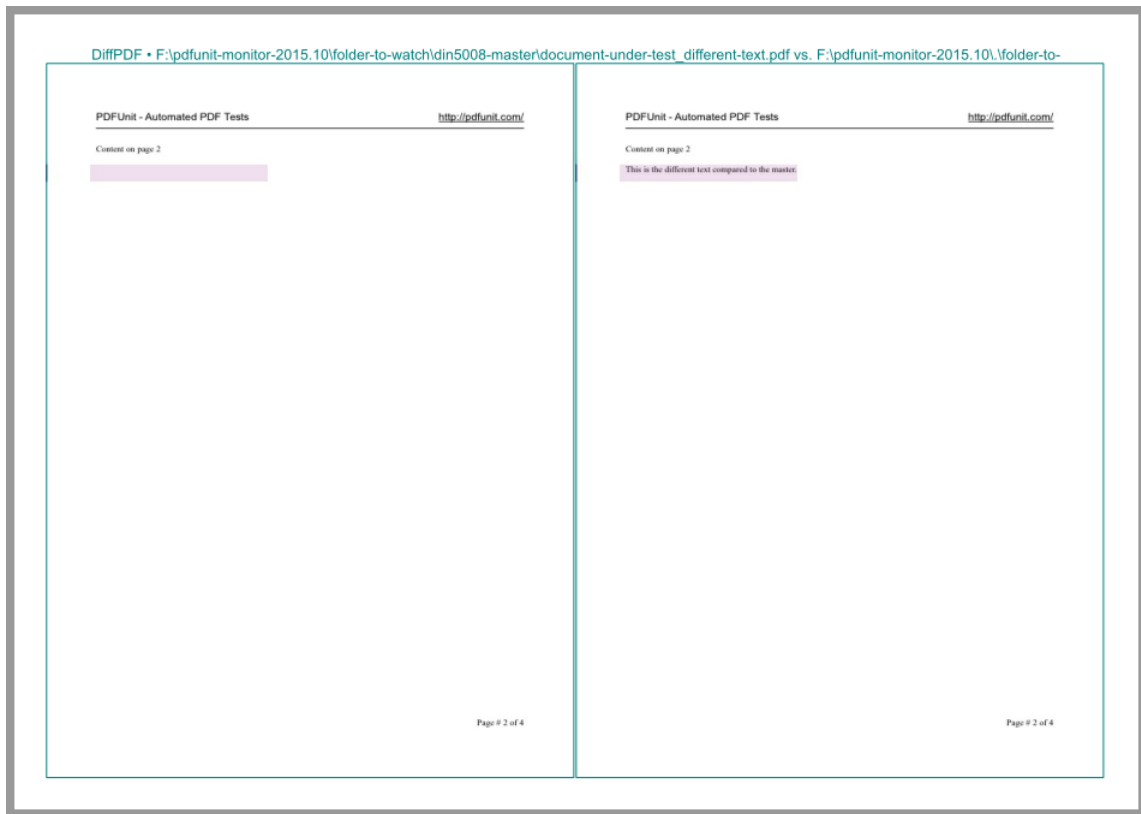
DiffPDF • F:\pdfunit-monitor-2015.10\folder-to-watch\din5008-master\document-under-test_different-text.pdf vs. F:\pdfunit-monitor-2015.10\.\folder-to-

PDFUnit - Automated PDF Tests http://pdfunit.com/

Content on page 2

Page # 2 of 4

PDFUnit - Automated PDF Tests http://pdfunit.com/

Content on page 2

This is the different text compared to the master.

Page # 2 of 4